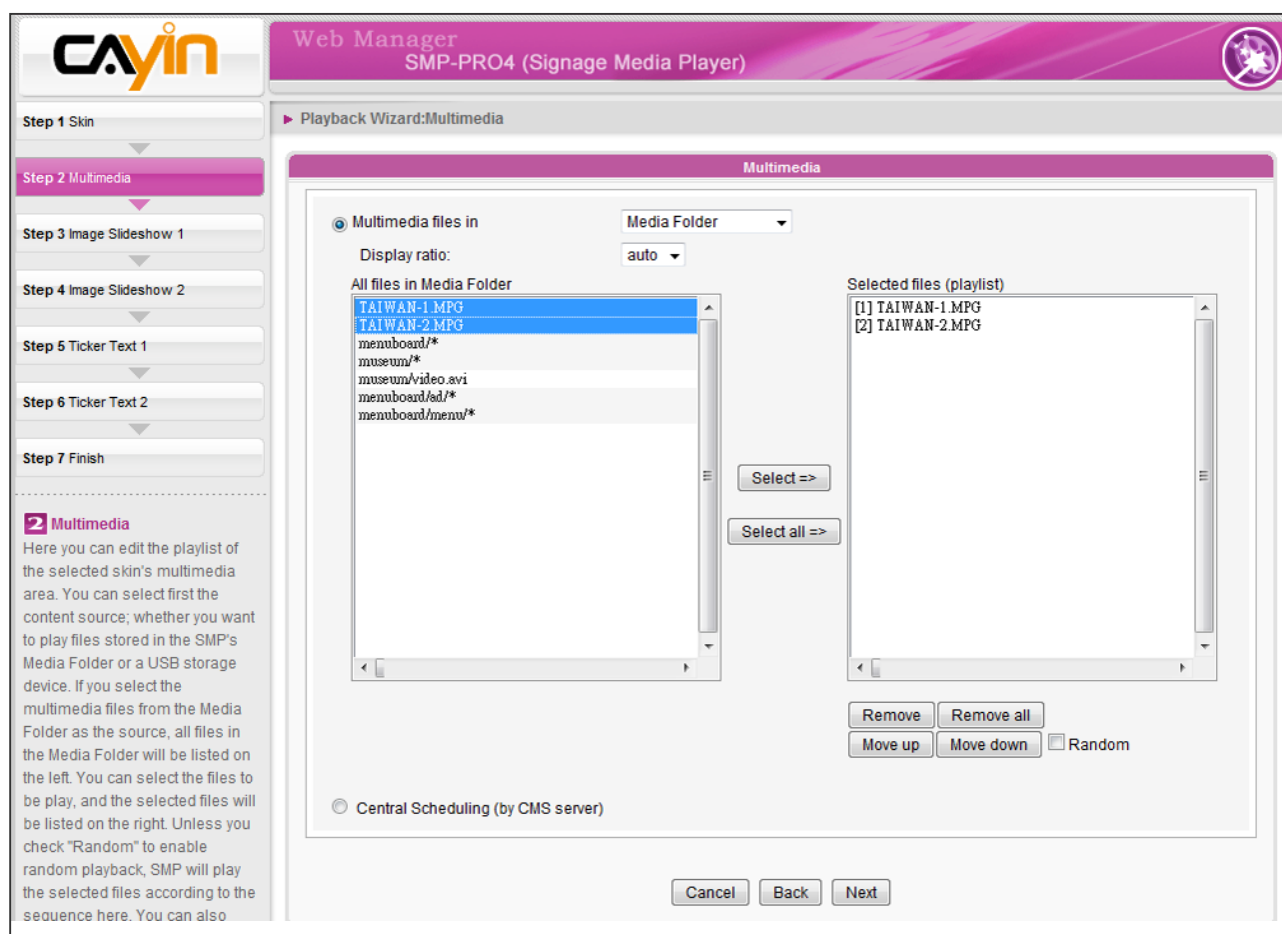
CAYIN

Web Manager
SMP-PRO4 (Signage Media Player)

Step 1 Skin
Step 2 Multimedia
Step 3 Image Slideshow 1
Step 4 Image Slideshow 2
Step 5 Ticker Text 1
Step 6 Ticker Text 2
Step 7 Finish

2 Multimedia
Here you can edit the playlist of the selected skin's multimedia area. You can select first the content source; whether you want to play files stored in the SMP's Media Folder or a USB storage device. If you select the multimedia files from the Media Folder as the source, all files in the Media Folder will be listed on the left. You can select the files to be play, and the selected files will be listed on the right. Unless you check "Random" to enable random playback, SMP will play the selected files according to the sequence here. You can also

▶ Playback Wizard:Multimedia

Multimedia

Multimedia files in
Media Folder
Display ratio:
auto

All files in Media Folder
TAIWAN-1.MPG
TAIWAN-2.MPG
menuboard/*
museum/*
museum/video.avi
menuboard/ad/*
menuboard/menu/*

Select =>
Select all =>

Selected files (playlist)
[1] TAIWAN-1.MPG
[2] TAIWAN-2.MPG

Remove
Remove all
Move up
Move down
Random

Central Scheduling (by CMS server)

Cancel
Back
Next